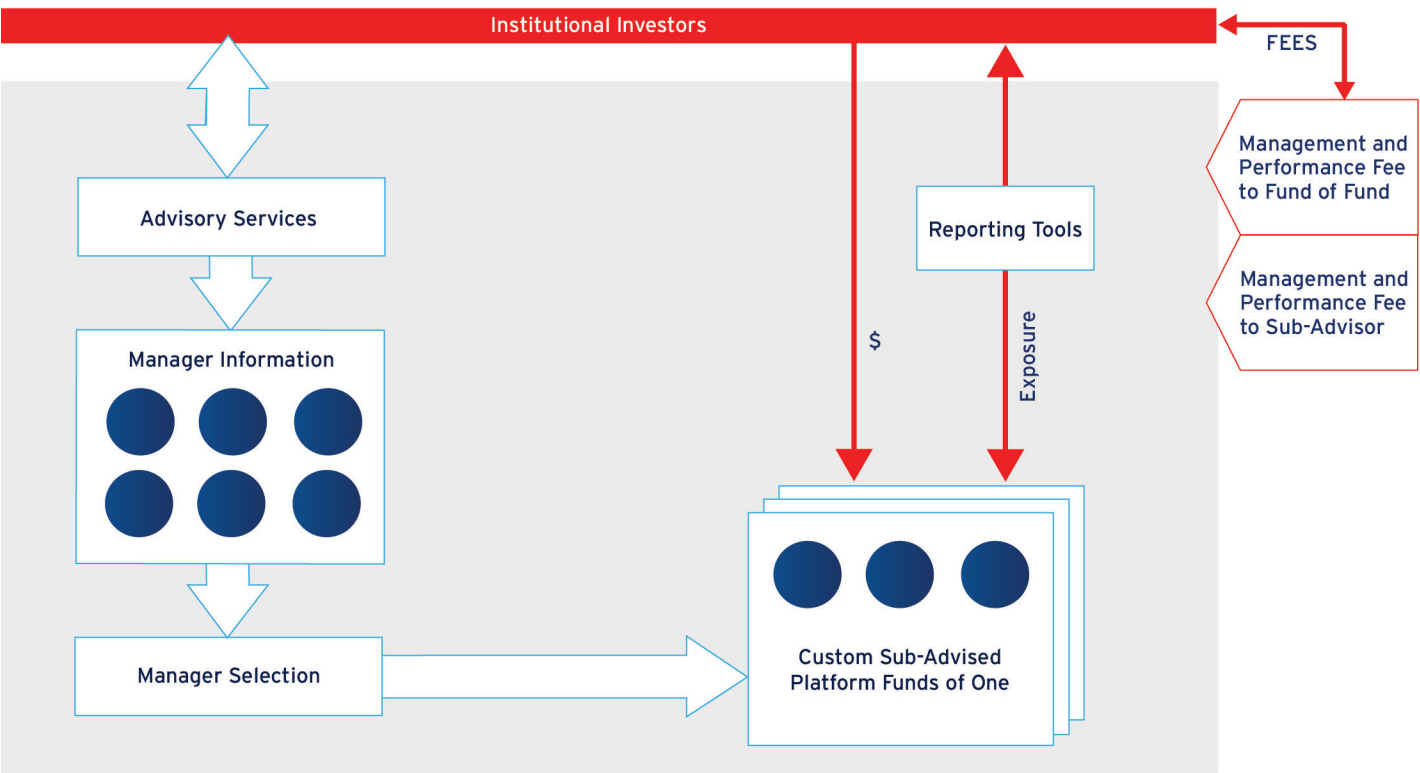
Institutional Investors

FEES

Management and Performance Fee to Fund of Fund

Management and Performance Fee to Sub-Advisor

Advisory Services

Manager Information

Manager Selection

Reporting Tools

$

Exposure

Custom Sub-Advised Platform Funds of One